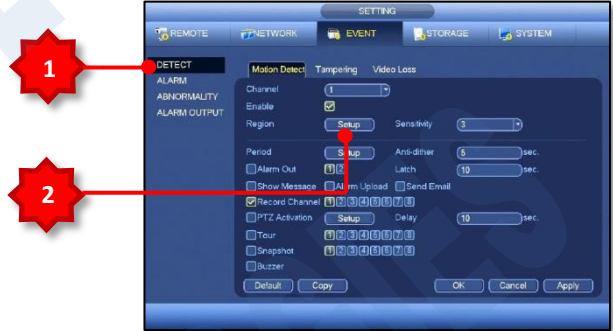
SETTING

REMOTE NETWORK EVENT STORAGE SYSTEM

1

DETECT
ALARM
ABNORMALITY
ALARM OUTPUT

Motion Detect Tampering Video Loss

Channel 1
Enable
Region Setup Sensitivity 3

2

Period Setup Anti-dither 5 sec.
Alarm Out 1 2 Latch 10 sec.
Show Message Alarm Upload Send Email
Record Channel 1 2 3 4 5 6 7 8
PTZ Activation Setup Delay 10 sec.
Tour 1 2 3 4 5 6 7 8
Snapshot 1 2 3 4 5 6 7 8
Buzzer

Default Copy OK Cancel Apply